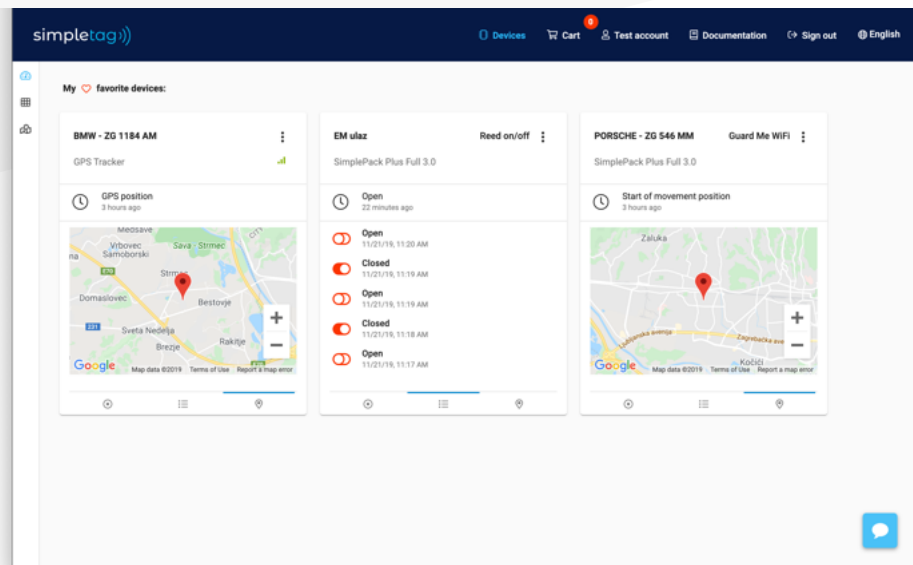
simpletag

Devices Cart 0 Test account Documentation Sign out English

My favorite devices:

BMW - ZG 1184 AM
GPS Tracker
GPS position
3 hours ago
Medsave
Vrbovec Samoborski
Sava - Strmec
Strmec
Domaslovec
Bestovje
Sveta Nedelja
Brezje
Rakitje
Google Map data ©2019 Terms of Use Report a map error

EM ulaz
Reed on/off
SimplePack Plus Full 3.0
Open
22 minutes ago
Open
11/21/19, 11:20 AM
Closed
11/21/19, 11:19 AM
Open
11/21/19, 11:19 AM
Closed
11/21/19, 11:18 AM
Open
11/21/19, 11:17 AM

PORSCHE - ZG 546 MM
Guard Me WiFi
SimplePack Plus Full 3.0
Start of movement position
3 hours ago
Zaluka
Ljubljanska avenija
Zagrebačka avenija
Kočići
Google Map data ©2019 Terms of Use Report a map error